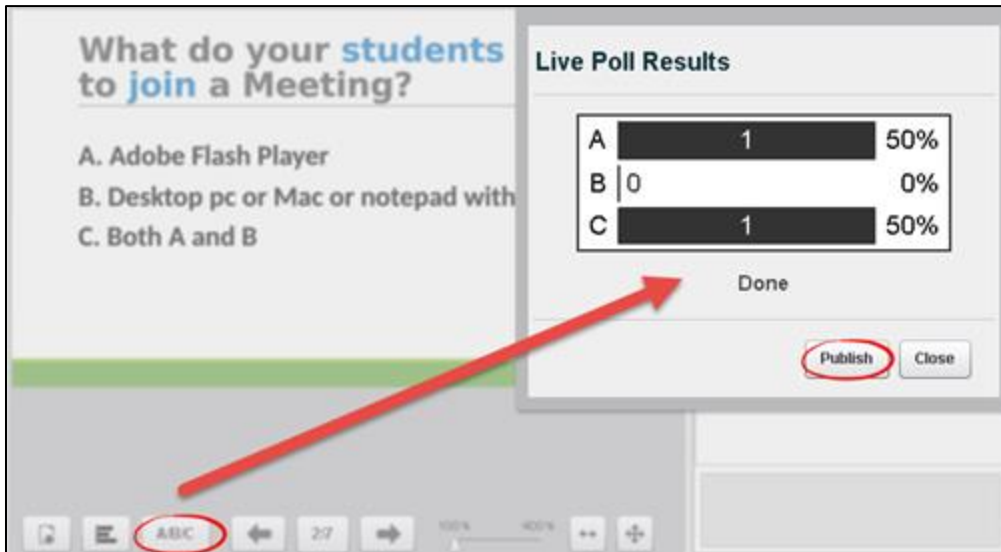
What do your students to join a Meeting?

A. Adobe Flash Player
B. Desktop pc or Mac or notepad with
C. Both A and B

Live Poll Results

| A | 1 | 50% |
|---|---|---|
| B | 0 | 0% |
| C | 1 | 50% |

Done

Publish Close

A/B/C 2/7 100% 400%